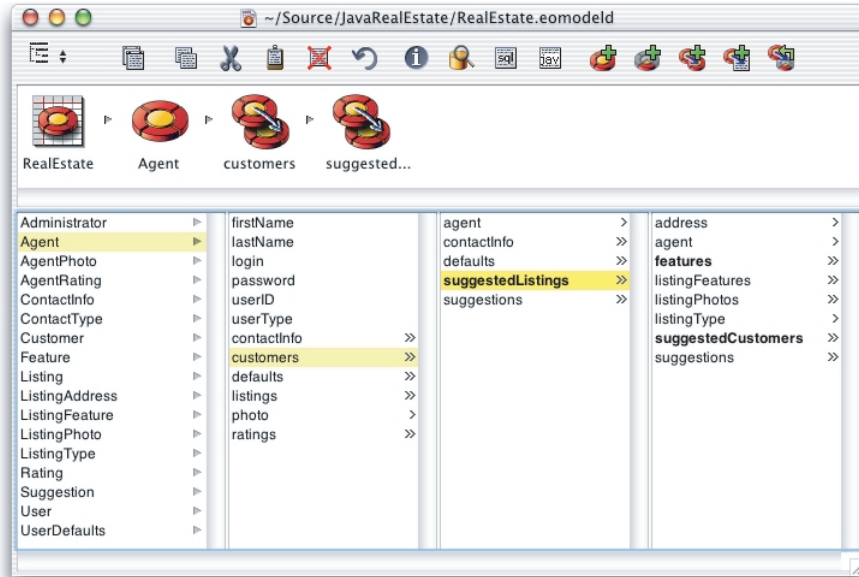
~/Source/JavaRealEstate/RealEstate.eomodeld

sql jav

RealEstate Agent customers suggested...

Administrator
Agent
AgentPhoto
AgentRating
ContactInfo
ContactType
Customer
Feature
Listing
ListingAddress
ListingFeature
ListingPhoto
ListingType
Rating
Suggestion
User
UserDefaults

firstName
lastName
login
password
userID
userType
contactInfo
customers
defaults
listings
photo
ratings

agent
contactInfo
defaults
**suggestedListings**
suggestions

address
agent
**features**
listingFeatures
listingPhotos
listingType
**suggestedCustomers**
suggestions